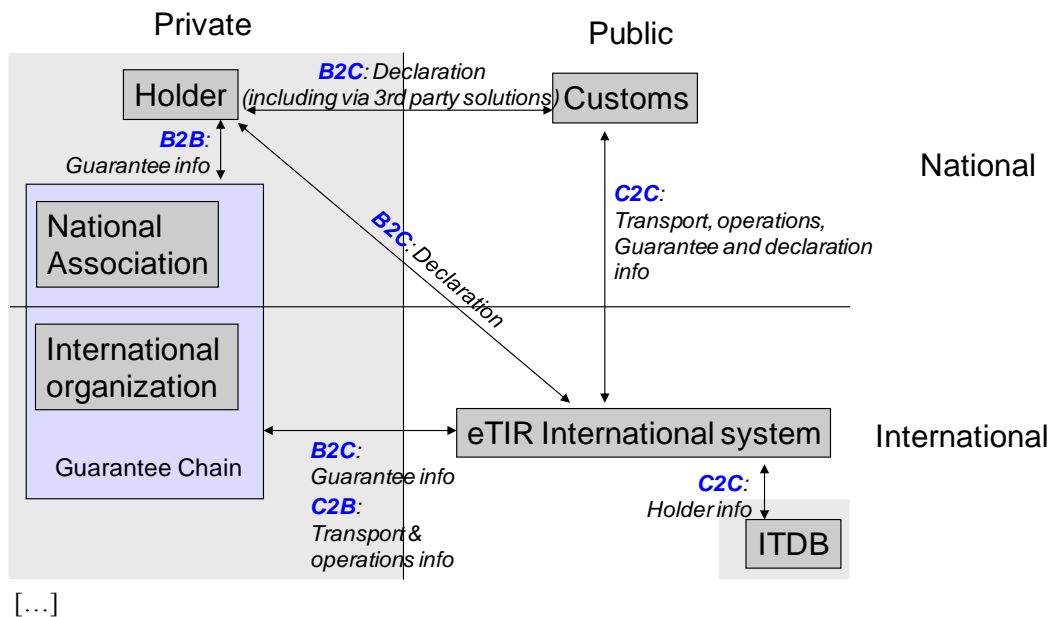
Private

Public

Holder

B2C: Declaration (including via 3rd party solutions)

Customs

B2B: Guarantee info

National

C2C: Transport, operations, Guarantee and declaration info

National Association

B2C: Declaration

International organization

eTIR International system

International

Guarantee Chain

B2C: Guarantee info

C2B: Transport & operations info

C2C: Holder info

ITDB

[…]